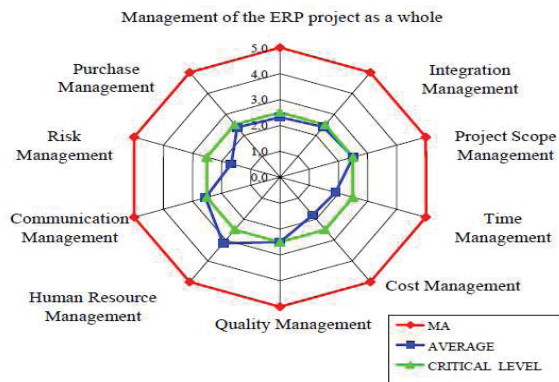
Management of the ERP project as a whole

5.0
4.0
3.0
2.0
1.0
0.0

Integration Management

Project Scope Management

Time Management

Cost Management

Quality Management

Human Resource Management

Communication Management

Risk Management

Purchase Management

MA
AVERAGE
CRITICAL LEVEL